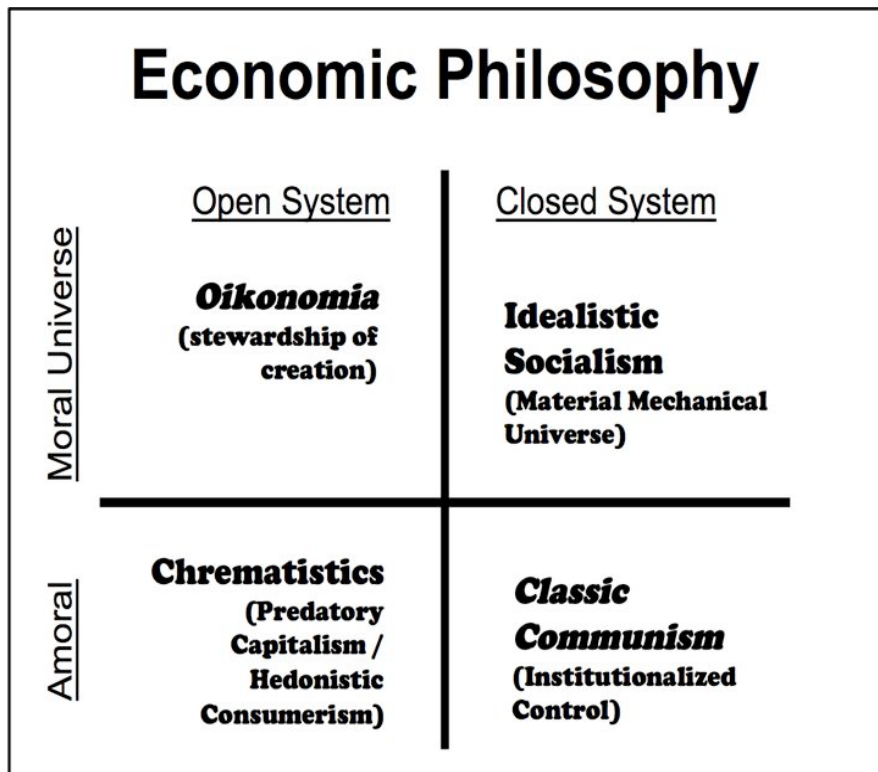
Economic Philosophy

Open System

Closed System

Moral Universe

Oikonomia (stewardship of creation)

Idealistic Socialism (Material Mechanical Universe)

Amoral

Chrematistics (Predatory Capitalism / Hedonistic Consumerism)

Classic Communism (Institutionalized Control)